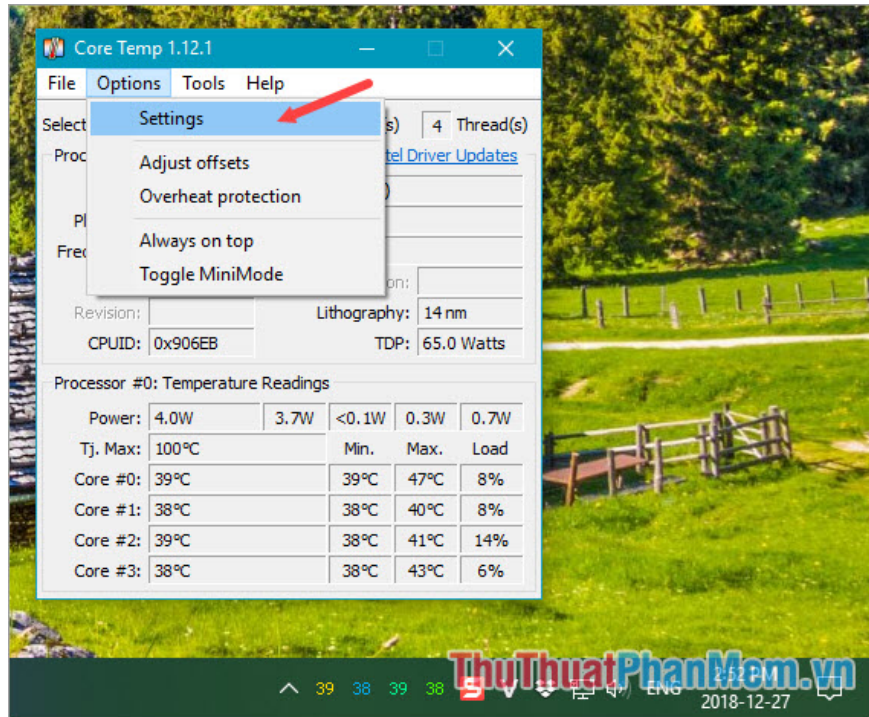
Core Temp 1.12.1

File Options Tools Help

Settings

Adjust offsets

Overheat protection

Always on top

Toggle MiniMode

Select

Proc

Pl

Freq

(s) 4 Thread(s)

tel Driver Updates

Revision:

CPUID: 0x906EB

Lithography: 14 nm

TDP: 65.0 Watts

Processor #0: Temperature Readings

| Power: | 4.0W | 3.7W | <0.1W | 0.3W | 0.7W |
|---|---|---|---|---|---|
| Tj. Max: | 100°C | | Min. | Max. | Load |
| Core #0: | 39°C | | 39°C | 47°C | 8% |
| Core #1: | 38°C | | 38°C | 40°C | 8% |
| Core #2: | 39°C | | 38°C | 41°C | 14% |
| Core #3: | 38°C | | 38°C | 43°C | 6% |

39 38 39 38

ENG

2018-12-27

ThuThuatPhanMem.vn